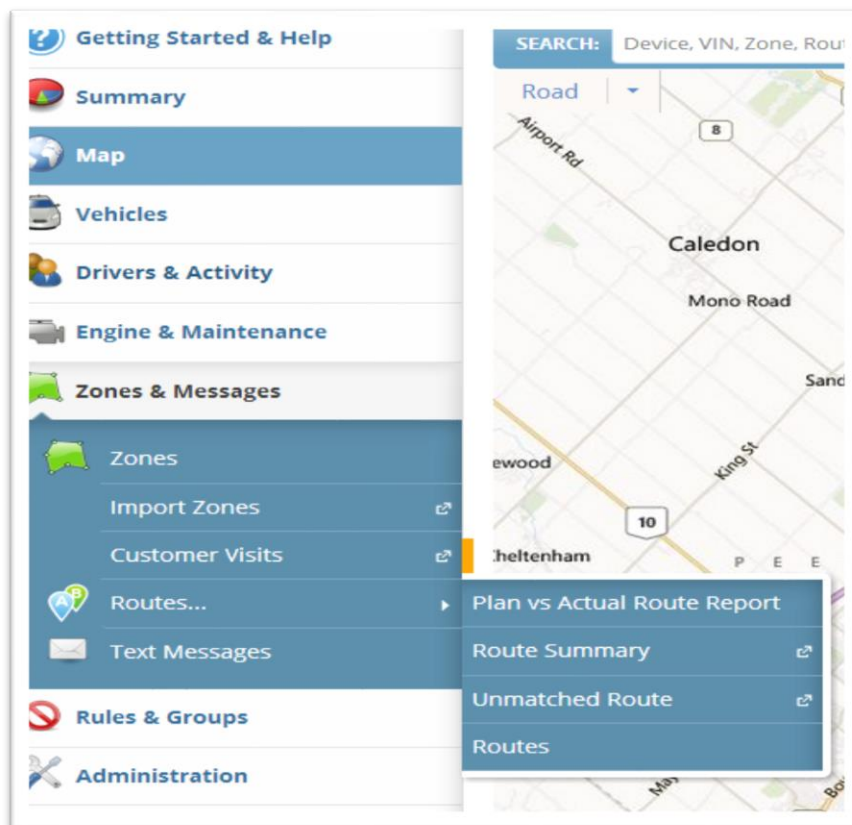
Getting Started & Help
Summary
Map
Vehicles
Drivers & Activity
Engine & Maintenance
Zones & Messages
Zones
Import Zones
Customer Visits
Routes...
Text Messages
Rules & Groups
Administration

SEARCH: Device, VIN, Zone, Rou
Road
Airport Rd
8
Caledon
Mono Road
Sand
ewood
King St
10
heltenham
P E E

Plan vs Actual Route Report
Route Summary
Unmatched Route
Routes